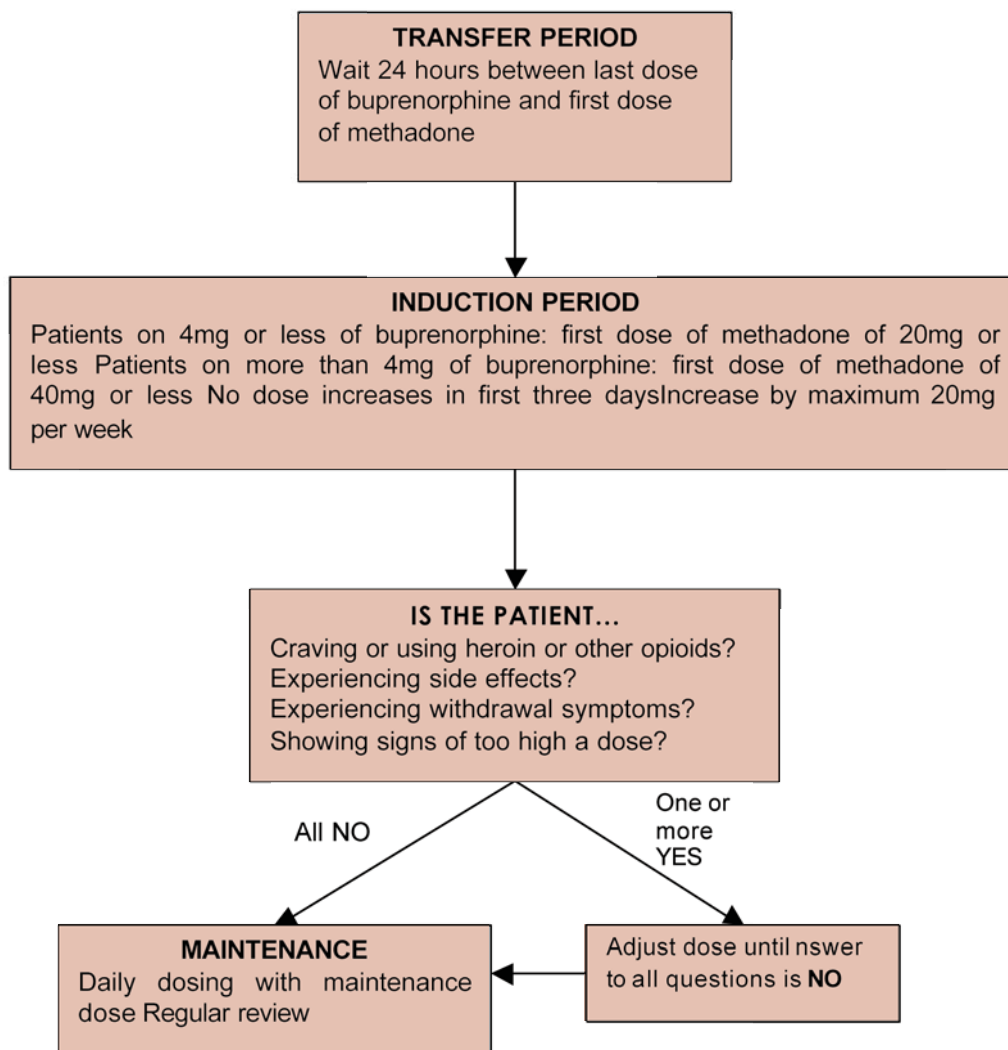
TRANSFER PERIOD
Wait 24 hours between last dose of buprenorphine and first dose of methadone

INDUCTION PERIOD
Patients on 4mg or less of buprenorphine: first dose of methadone of 20mg or less Patients on more than 4mg of buprenorphine: first dose of methadone of 40mg or less No dose increases in first three daysIncrease by maximum 20mg per week

IS THE PATIENT...
Craving or using heroin or other opioids?
Experiencing side effects?
Experiencing withdrawal symptoms?
Showing signs of too high a dose?

All NO

One or more YES

MAINTENANCE
Daily dosing with maintenance dose Regular review

Adjust dose until nswer to all questions is **NO**